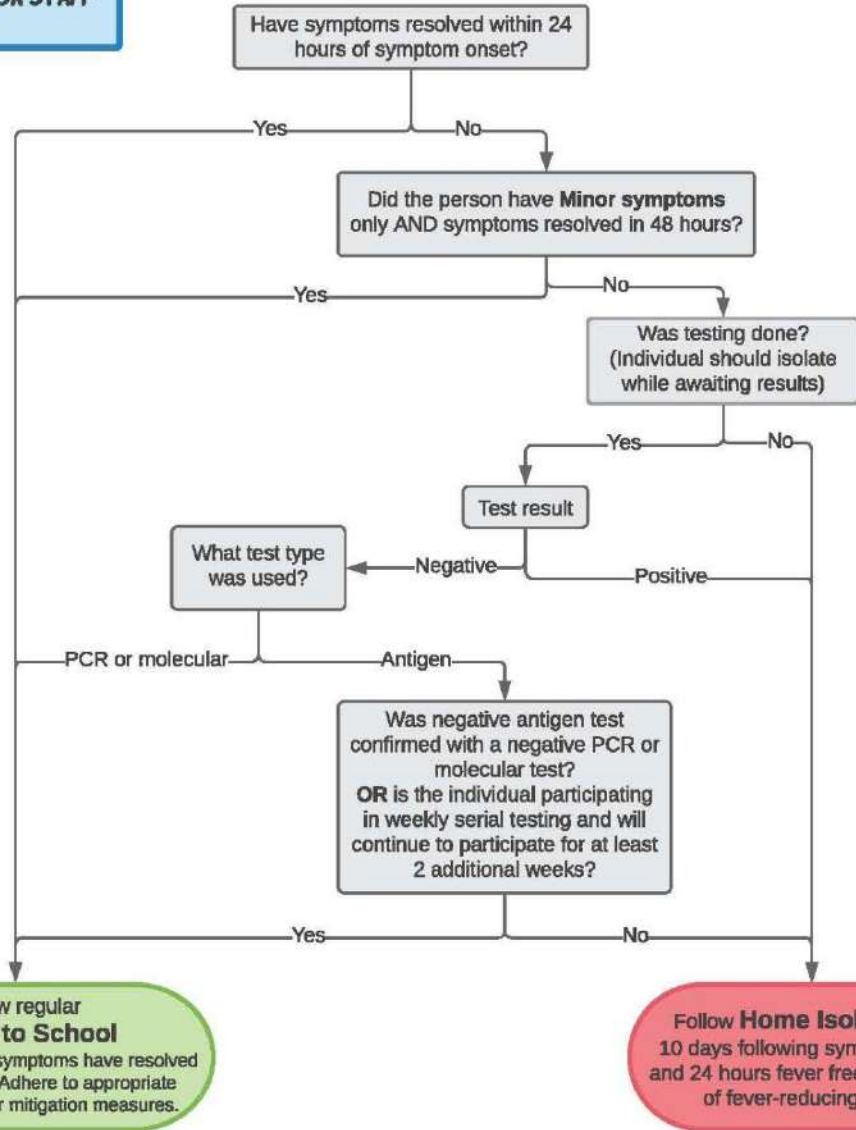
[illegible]

Have symptoms resolved within 24 hours of symptom onset?

Yes

No

Did the person have **Minor symptoms** only AND symptoms resolved in 48 hours?

Yes

No

Was testing done? (Individual should isolate while awaiting results)

Yes

No

Test result

What test type was used?

Negative

Positive

PCR or molecular

Antigen

Was negative antigen test confirmed with a negative PCR or molecular test? **OR** is the individual participating in weekly serial testing and will continue to participate for at least 2 additional weeks?

Yes

No

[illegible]w regular
**to School**
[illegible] symptoms have resolved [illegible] Adhere to appropriate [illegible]r mitigation measures.

Follow **Home Isol**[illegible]
10 days following sym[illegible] and 24 hours fever fre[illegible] of fever-reducing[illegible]